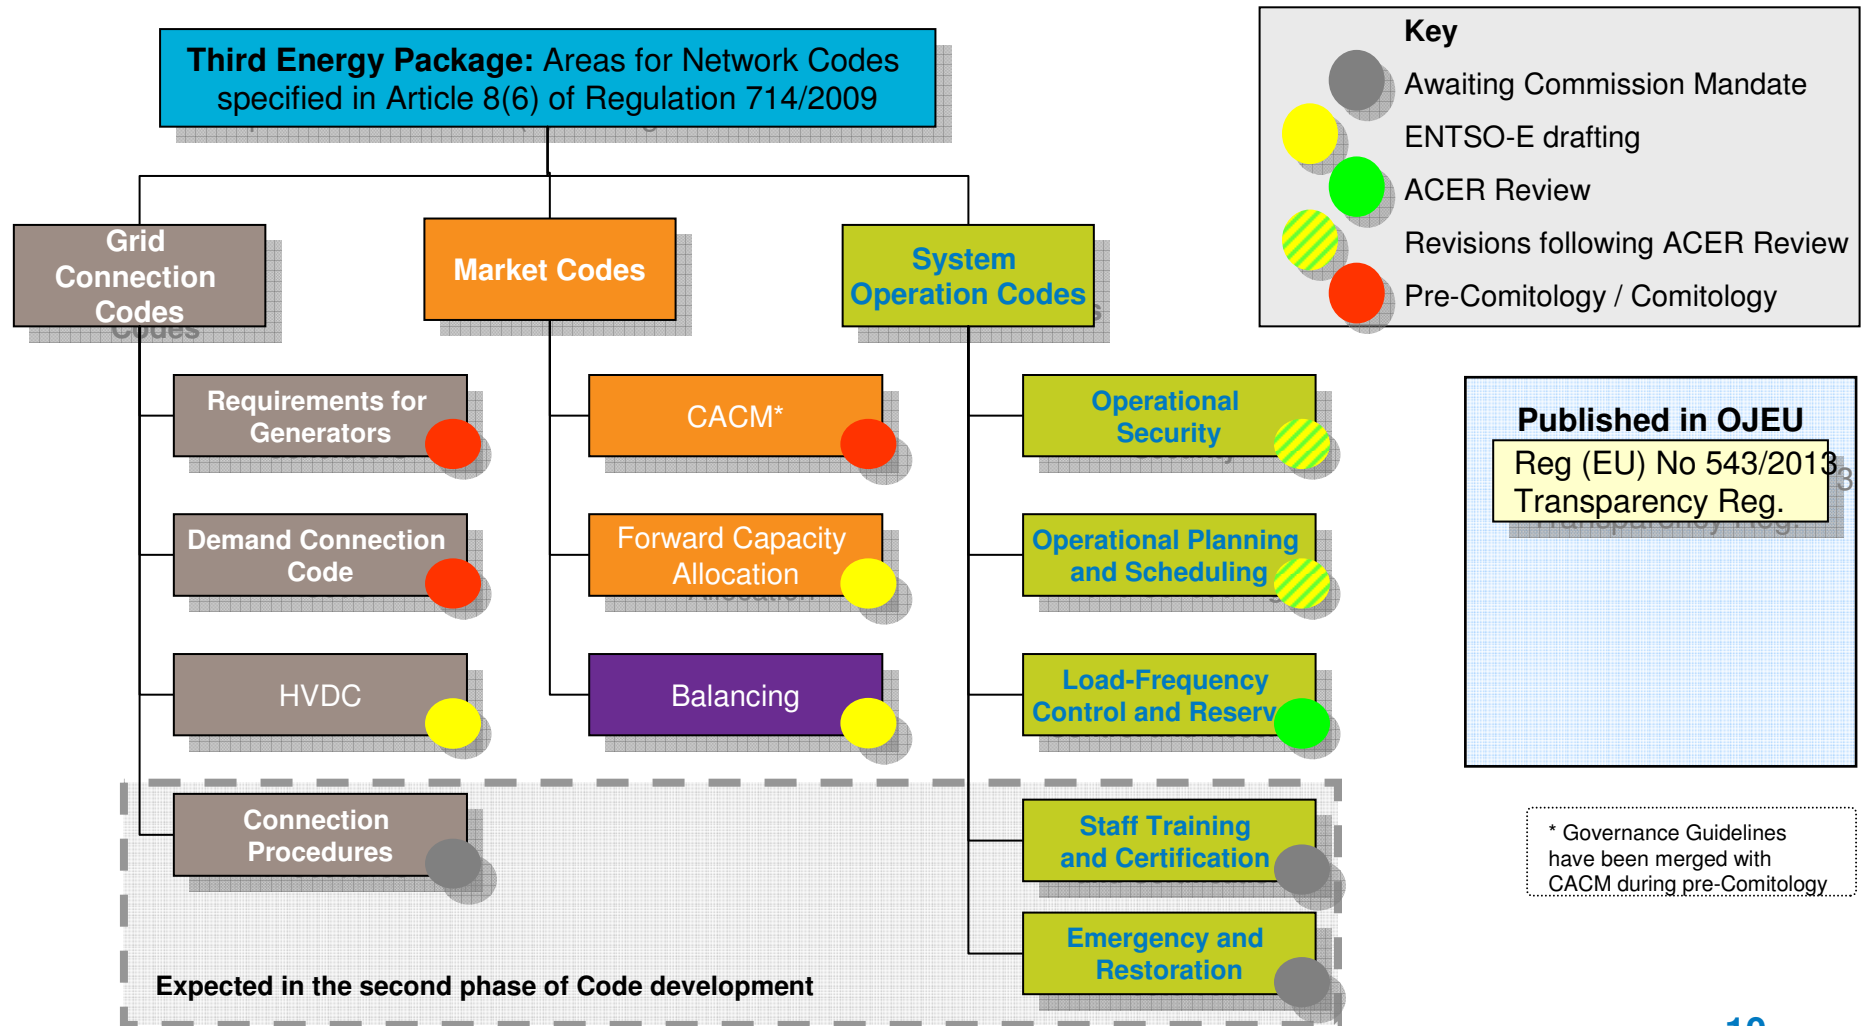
**Third Energy Package:** Areas for Network Codes specified in Article 8(6) of Regulation 714/2009

Key
Awaiting Commission Mandate
ENTSO-E drafting
ACER Review
Revisions following ACER Review
Pre-Comitology / Comitology

Grid Connection Codes

Market Codes

System Operation Codes

Requirements for Generators

Demand Connection Code

HVDC

Connection Procedures

CACM*

Forward Capacity Allocation

Balancing

Operational Security

Operational Planning and Scheduling

Load-Frequency Control and Reserv

Staff Training and Certification

Emergency and Restoration

Published in OJEU
Reg (EU) No 543/2013
Transparency Reg.

* Governance Guidelines have been merged with CACM during pre-Comitology

Expected in the second phase of Code development

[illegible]